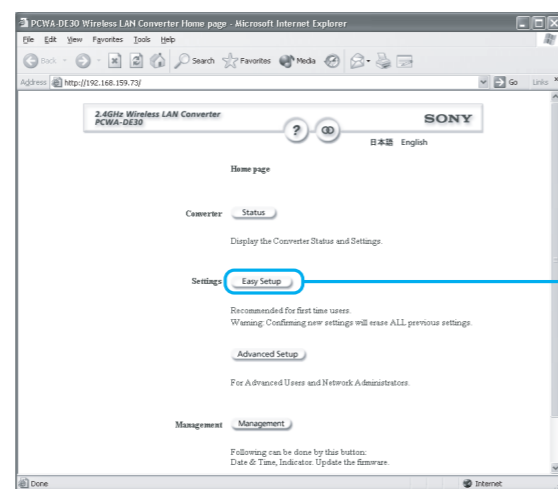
PCWA-DE30 Wireless LAN Converter Home page - Microsoft Internet Explorer

File Edit View Favorites Tools Help

Back Search Favorites Media

Address http://192.168.159.73/ Go Links

2.4GHz Wireless LAN Converter
PCWA-DE30

SONY

?

日本語 English

Home page

Converter Status

Display the Converter Status and Settings.

Settings Easy Setup

Recommended for first time users.
Warning: Confirming new settings will erase ALL previous settings.

Advanced Setup

For Advanced Users and Network Administrators.

Management Management

Following can be done by this button:
Date & Time, Indicator. Update the firmware.

Done Internet